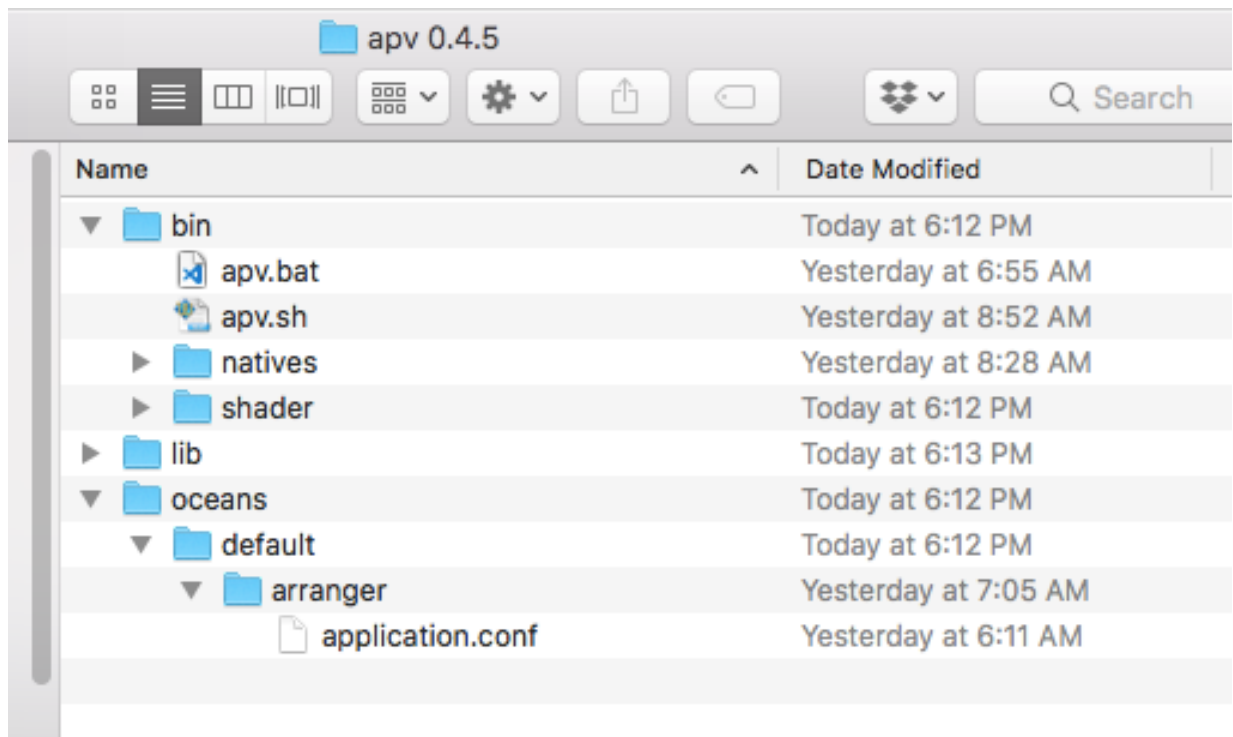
apv 0.4.5

Search

| Name | Date Modified |
|---|---|
| bin | Today at 6:12 PM |
| apv.bat | Yesterday at 6:55 AM |
| apv.sh | Yesterday at 8:52 AM |
| natives | Yesterday at 8:28 AM |
| shader | Today at 6:12 PM |
| lib | Today at 6:13 PM |
| oceans | Today at 6:12 PM |
| default | Today at 6:12 PM |
| arranger | Yesterday at 7:05 AM |
| application.conf | Yesterday at 6:11 AM |